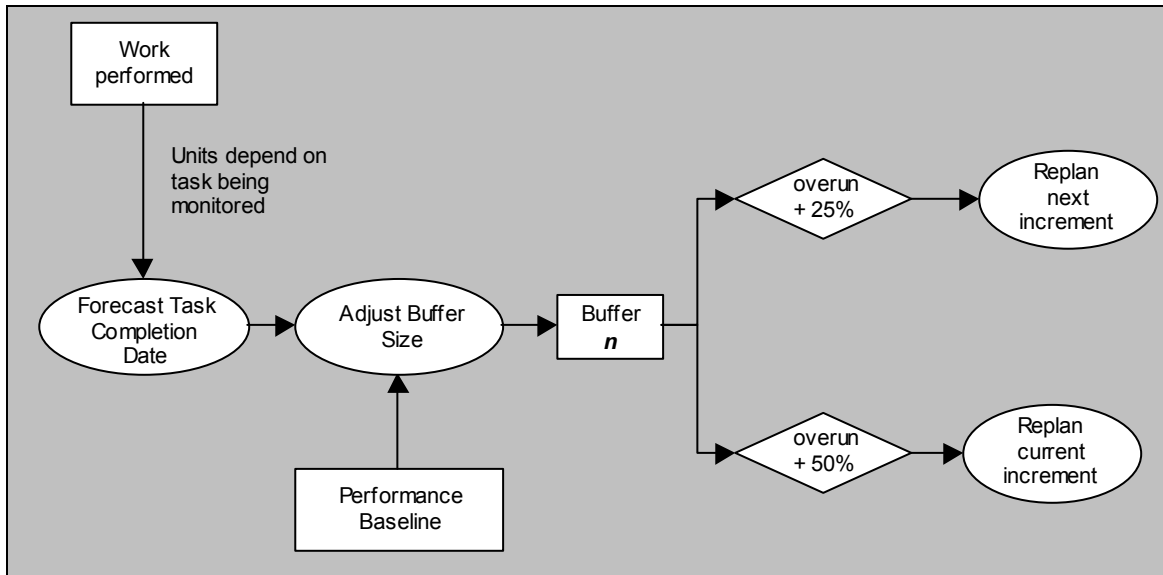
Work performed

Units depend on task being monitored

Forecast Task Completion Date

Adjust Buffer Size

Buffer
*n*

overun + 25%

Replan next increment

overun + 50%

Replan current increment

Performance Baseline